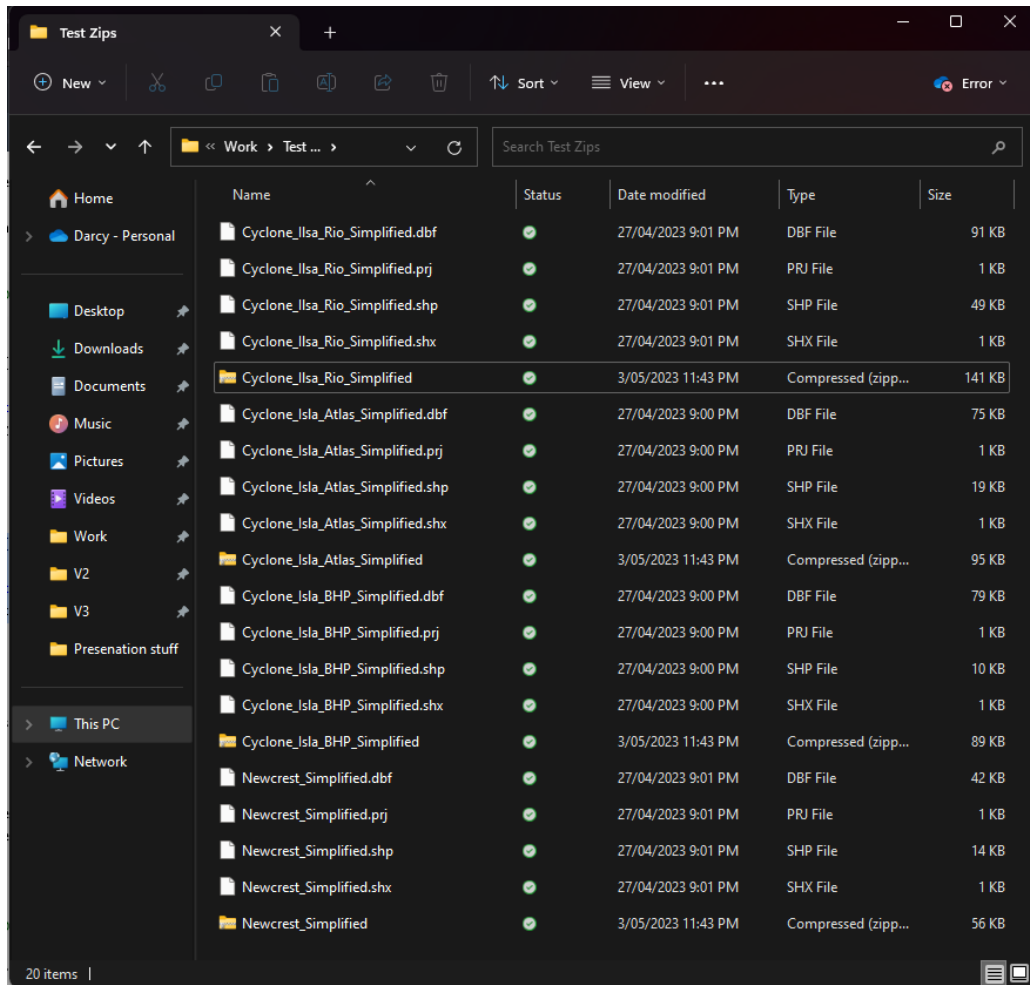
Test Zips

New
Sort
View
...
Error

« Work › Test ... ›
Search Test Zips

Home
Darcy - Personal

Desktop
Downloads
Documents
Music
Pictures
Videos
Work
V2
V3
Presenation stuff

This PC
Network

| Name | Status | Date modified | Type | Size |
|---|---|---|---|---|
| Cyclone_Ilsa_Rio_Simplified.dbf | | 27/04/2023 9:01 PM | DBF File | 91 KB |
| Cyclone_Ilsa_Rio_Simplified.prj | | 27/04/2023 9:01 PM | PRJ File | 1 KB |
| Cyclone_Ilsa_Rio_Simplified.shp | | 27/04/2023 9:01 PM | SHP File | 49 KB |
| Cyclone_Ilsa_Rio_Simplified.shx | | 27/04/2023 9:01 PM | SHX File | 1 KB |
| Cyclone_Ilsa_Rio_Simplified | | 3/05/2023 11:43 PM | Compressed (zipp... | 141 KB |
| Cyclone_Isla_Atlas_Simplified.dbf | | 27/04/2023 9:00 PM | DBF File | 75 KB |
| Cyclone_Isla_Atlas_Simplified.prj | | 27/04/2023 9:00 PM | PRJ File | 1 KB |
| Cyclone_Isla_Atlas_Simplified.shp | | 27/04/2023 9:00 PM | SHP File | 19 KB |
| Cyclone_Isla_Atlas_Simplified.shx | | 27/04/2023 9:00 PM | SHX File | 1 KB |
| Cyclone_Isla_Atlas_Simplified | | 3/05/2023 11:43 PM | Compressed (zipp... | 95 KB |
| Cyclone_Isla_BHP_Simplified.dbf | | 27/04/2023 9:00 PM | DBF File | 79 KB |
| Cyclone_Isla_BHP_Simplified.prj | | 27/04/2023 9:00 PM | PRJ File | 1 KB |
| Cyclone_Isla_BHP_Simplified.shp | | 27/04/2023 9:00 PM | SHP File | 10 KB |
| Cyclone_Isla_BHP_Simplified.shx | | 27/04/2023 9:00 PM | SHX File | 1 KB |
| Cyclone_Isla_BHP_Simplified | | 3/05/2023 11:43 PM | Compressed (zipp... | 89 KB |
| Newcrest_Simplified.dbf | | 27/04/2023 9:01 PM | DBF File | 42 KB |
| Newcrest_Simplified.prj | | 27/04/2023 9:01 PM | PRJ File | 1 KB |
| Newcrest_Simplified.shp | | 27/04/2023 9:01 PM | SHP File | 14 KB |
| Newcrest_Simplified.shx | | 27/04/2023 9:01 PM | SHX File | 1 KB |
| Newcrest_Simplified | | 3/05/2023 11:43 PM | Compressed (zipp... | 56 KB |

20 items |